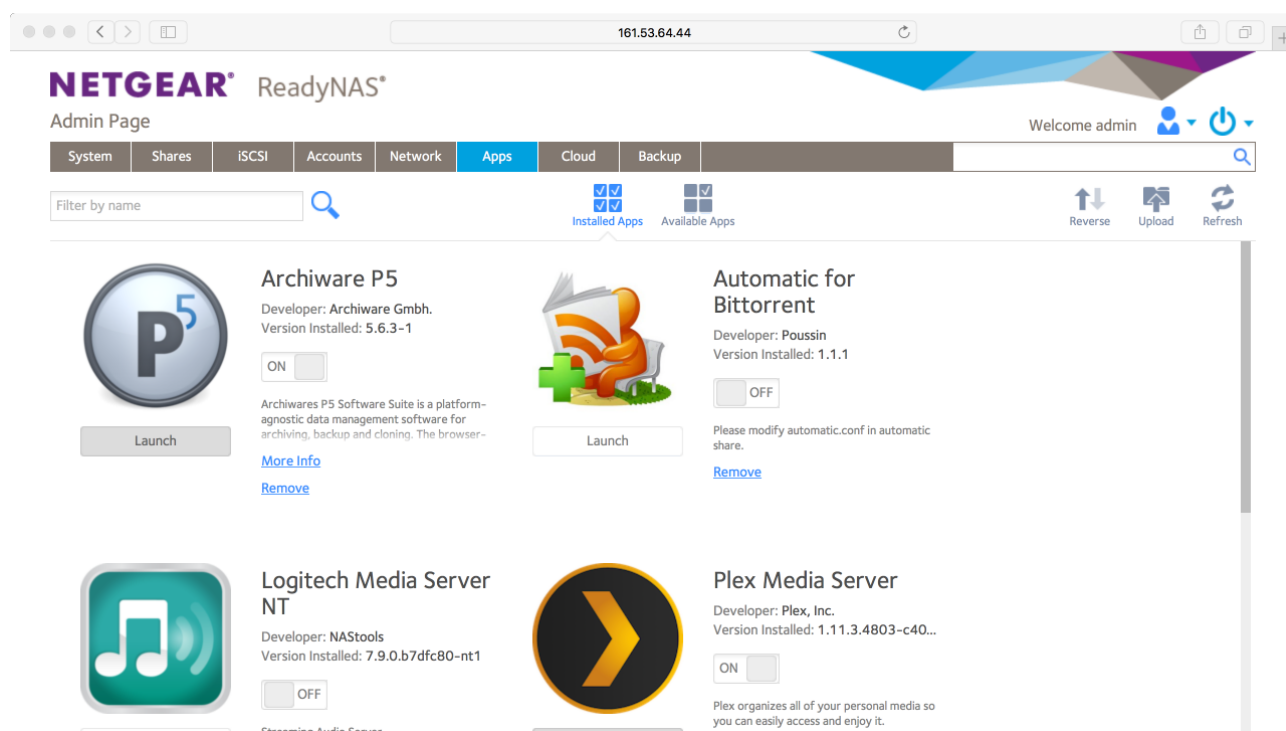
161.53.64.44

NETGEAR® ReadyNAS®
Admin Page

Welcome admin

System | Shares | iSCSI | Accounts | Network | Apps | Cloud | Backup

Filter by name

Installed Apps
Available Apps

Reverse
Upload
Refresh

Archiware P5
Developer: Archiware Gmbh.
Version Installed: 5.6.3-1
ON
Archiwares P5 Software Suite is a platform-agnostic data management software for archiving, backup and cloning. The browser-
Launch
More Info
Remove

Automatic for Bittorrent
Developer: Poussin
Version Installed: 1.1.1
OFF
Please modify automatic.conf in automatic share.
Launch
Remove

Logitech Media Server NT
Developer: NAStools
Version Installed: 7.9.0.b7dfc80-nt1
OFF
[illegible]

Plex Media Server
Developer: Plex, Inc.
Version Installed: 1.11.3.4803-c40...
ON
Plex organizes all of your personal media so you can easily access and enjoy it.